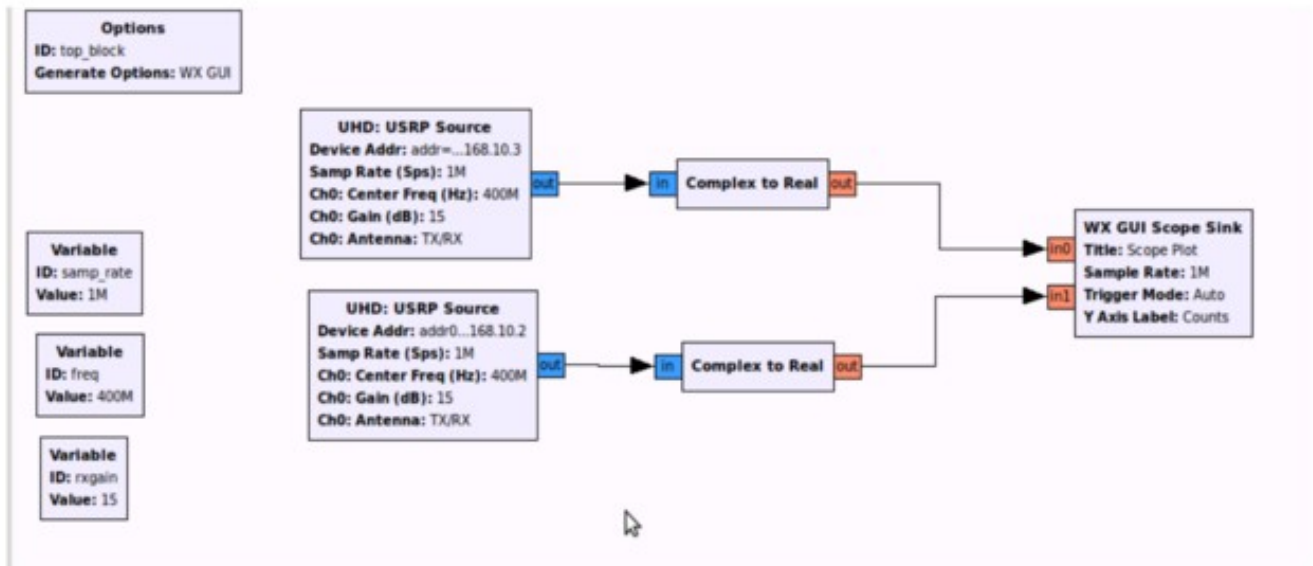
Options
ID: top_block
Generate Options: WX GUI

Variable
ID: samp_rate
Value: 1M

Variable
ID: freq
Value: 400M

Variable
ID: rxgain
Value: 15

UHD: USRP Source
Device Addr: addr=...168.10.3
Samp Rate (Sps): 1M
Ch0: Center Freq (Hz): 400M
Ch0: Gain (dB): 15
Ch0: Antenna: TX/RX
out

in
Complex to Real
out

UHD: USRP Source
Device Addr: addr0...168.10.2
Samp Rate (Sps): 1M
Ch0: Center Freq (Hz): 400M
Ch0: Gain (dB): 15
Ch0: Antenna: TX/RX
out

in
Complex to Real
out

in0
in1
WX GUI Scope Sink
Title: Scope Plot
Sample Rate: 1M
Trigger Mode: Auto
Y Axis Label: Counts